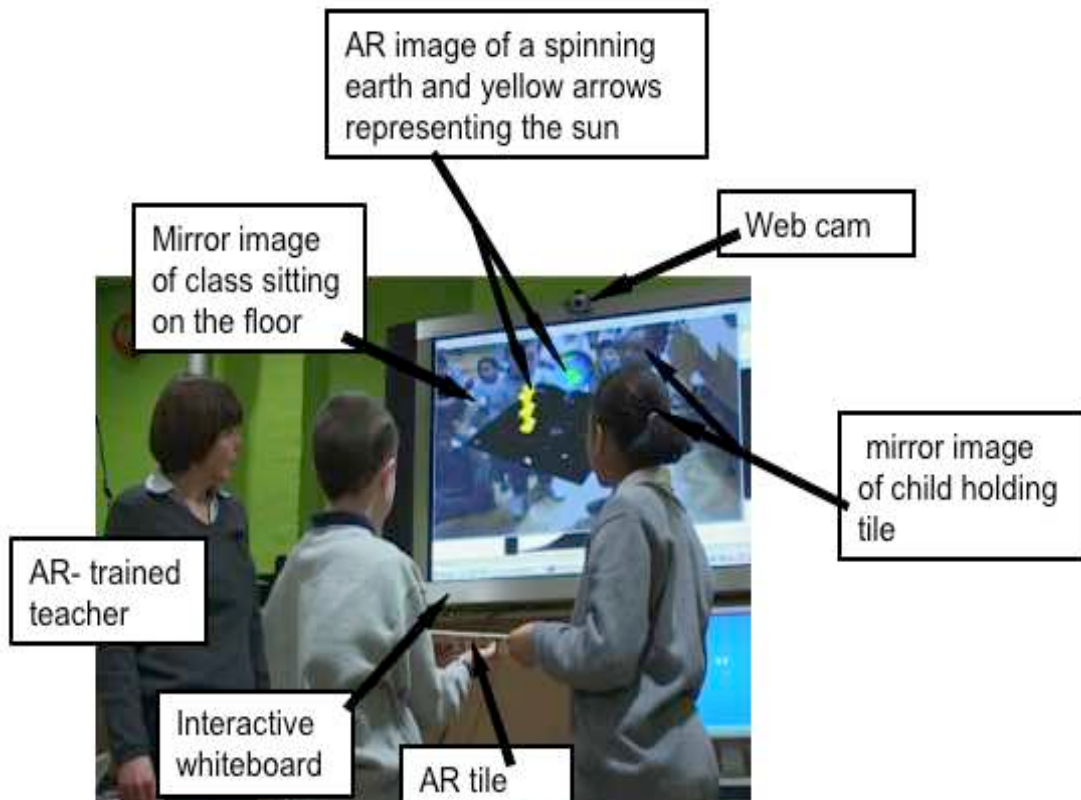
AR image of a spinning earth and yellow arrows representing the sun

Web cam

Mirror image of class sitting on the floor

mirror image of child holding tile

AR- trained teacher

Interactive whiteboard

AR tile